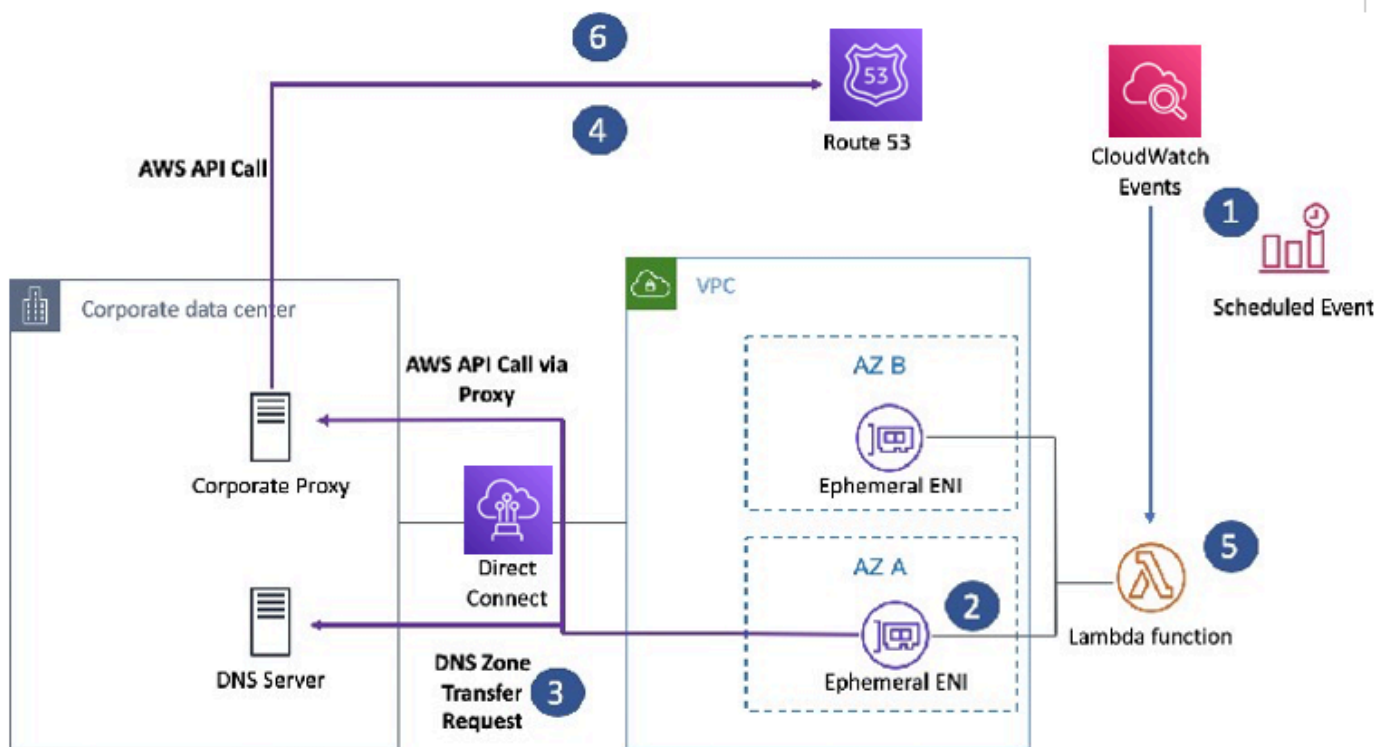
6

53

Route 53

4

AWS API Call

CloudWatch Events

1

Scheduled Event

Corporate data center

VPC

AWS API Call via Proxy

AZ B

Ephemeral ENI

Corporate Proxy

Direct Connect

AZ A

2

5

Lambda function

DNS Server

DNS Zone Transfer Request

3

Ephemeral ENI